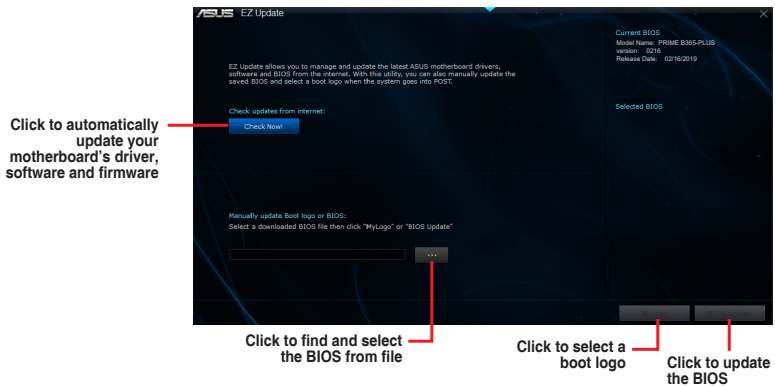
/ISUS EZ Update

EZ Update allows you to manage and update the latest ASUS motherboard drivers, software and BIOS from the internet. With this utility, you can also manually update the saved BIOS and select a boot logo when the system goes into POST.

Check updates from internet:

Check Now!

Manually update Boot logo or BIOS:
Select a downloaded BIOS file then click "MyLogo" or "BIOS Update"

...

Current BIOS
Model Name: PRIME B365-PLUS
version: 0216
Release Date: 02/16/2019

Selected BIOS

Click to automatically update your motherboard's driver, software and firmware

Click to find and select the BIOS from file

Click to select a boot logo

Click to update the BIOS